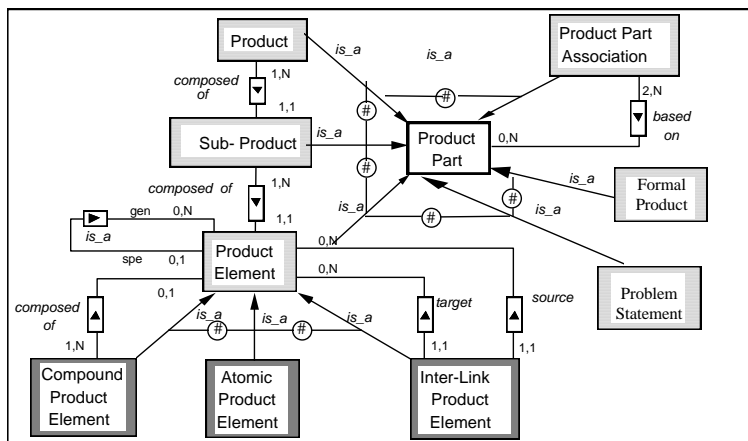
Product

is_a

is_a

Product Part Association

composed of

1,N

1,1

2,N

based on

Sub- Product

is_a

#

#

Product Part

0,N

#

composed of

1,N

1,1

is_a

Formal Product

is_a

#

is_a

#

gen

0,N

is_a

spe

0,1

Product Element

0,N

0,N

Problem Statement

composed of

0,1

target

source

is_a

is_a

is_a

#

#

1,N

1,1

1,1

Compound Product Element

Atomic Product Element

Inter-Link Product Element